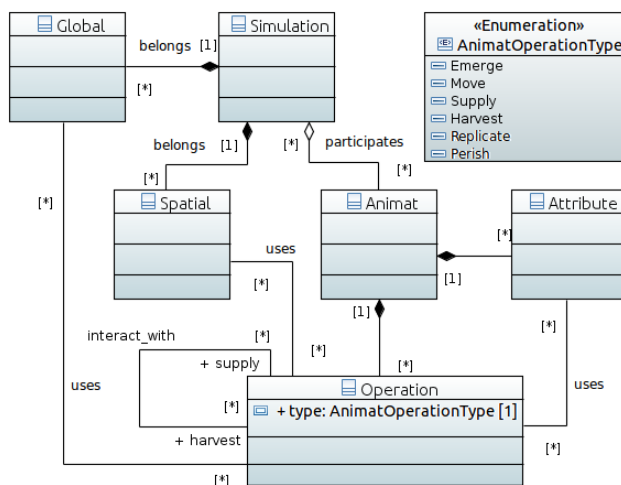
Global

Simulation

belongs [1]

[*]

«Enumeration»
AnimatOperationType

Emerge
Move
Supply
Harvest
Replicate
Perish

belongs [1]

[*] participates

[*]

[*]

[*]

Spatial

Animat

Attribute

[*]

uses

[1]

[*]

[*]

[1]

interact_with

[*]

[*]

uses

+ supply

[*]

[*]

uses

Operation

[*]

+ type: AnimatOperationType [1]

+ harvest

[*]

[*]